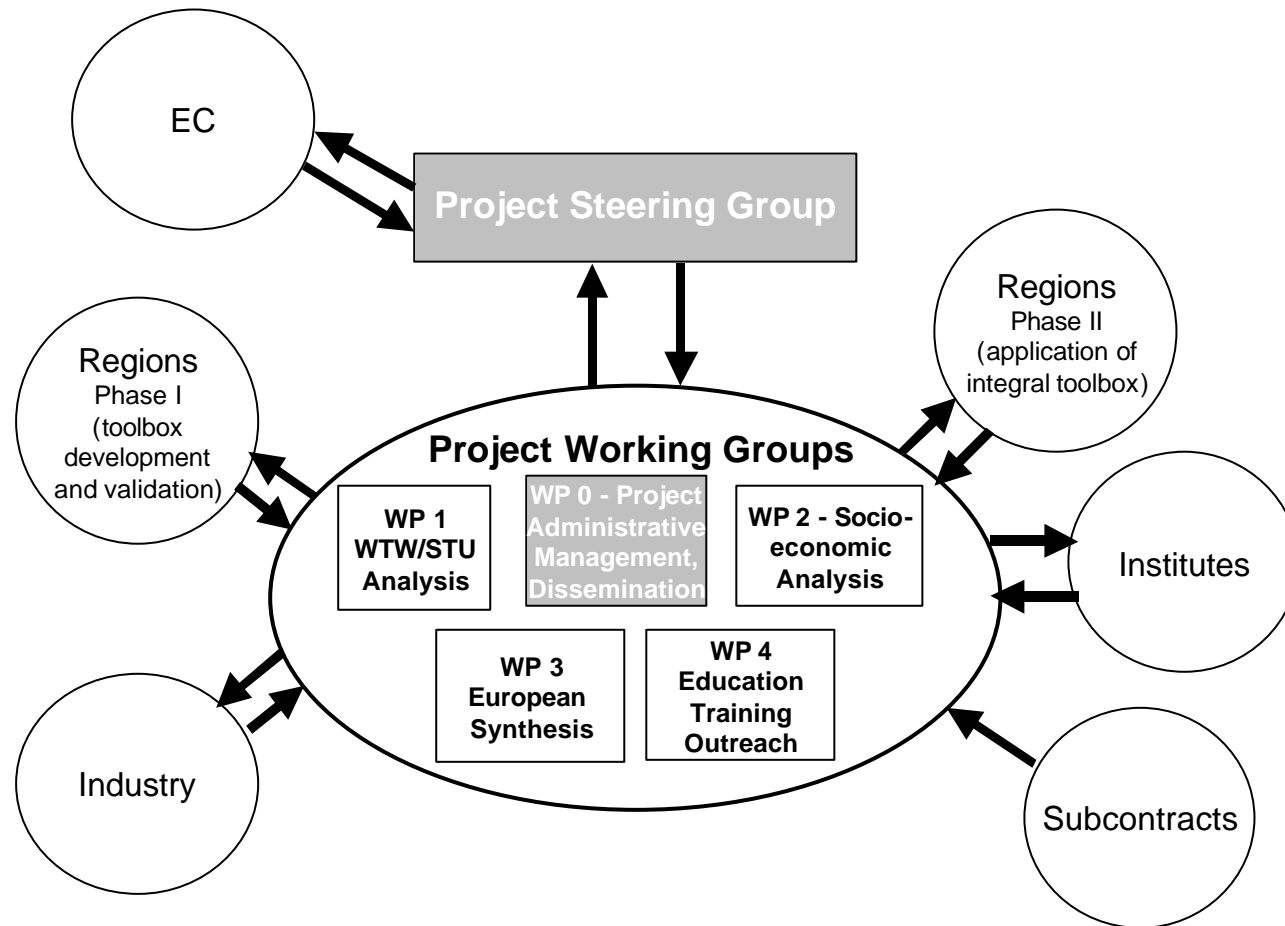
EC

Project Steering Group

Regions
Phase I
(toolbox development and validation)

Regions
Phase II
(application of integral toolbox)

Project Working Groups

WP 1
WTW/STU
Analysis

WP 0 - Project Administrative Management, Dissemination

WP 2 - Socioeconomic Analysis

WP 3
European
Synthesis

WP 4
Education
Training
Outreach

Institutes

Industry

Subcontracts